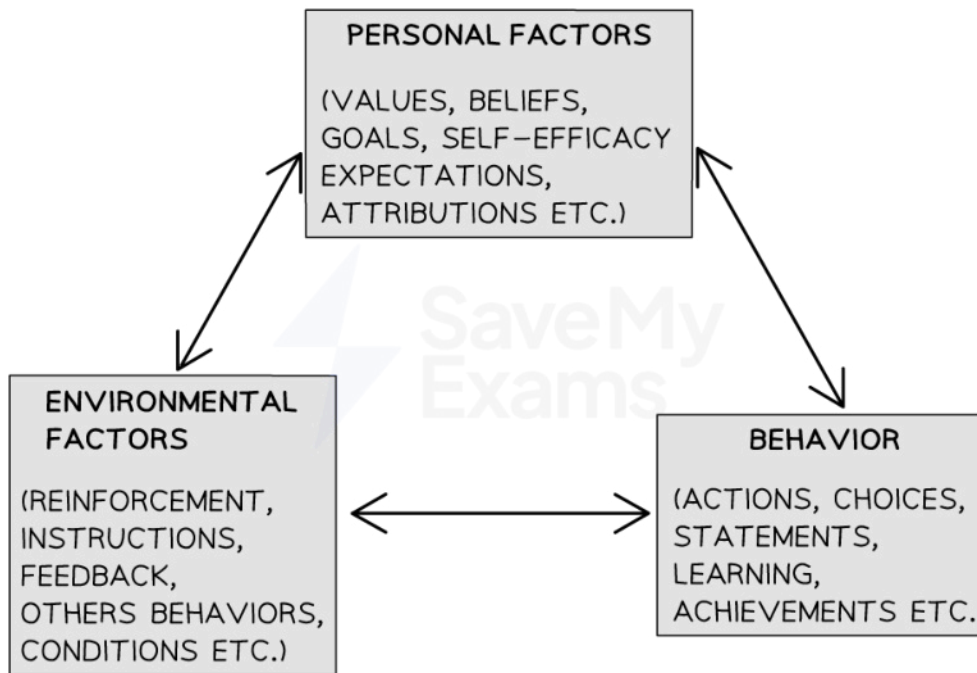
PERSONAL FACTORS

(VALUES, BELIEFS, GOALS, SELF–EFFICACY EXPECTATIONS, ATTRIBUTIONS ETC.)

SaveMy Exams

ENVIRONMENTAL FACTORS

(REINFORCEMENT, INSTRUCTIONS, FEEDBACK, OTHERS BEHAVIORS, CONDITIONS ETC.)

BEHAVIOR

(ACTIONS, CHOICES, STATEMENTS, LEARNING, ACHIEVEMENTS ETC.